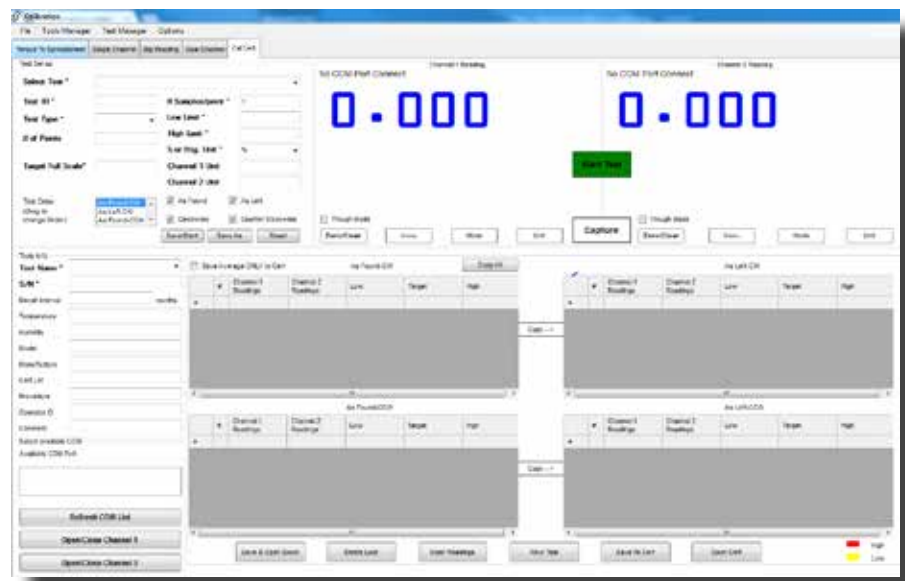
Calibration
File Tools Manager Test Manager Options
Torque To Spreadsheet Single Channel Bit Reading Dual Channel Cal Cert
Test Set-up
Select Tool *
Test ID *
Test Type *
# of Points
Target Full Scale*
Test Data (Drag to change order)
As Found CW
As Left CW
As Found CCW
# Samples/point *
Low Limit *
High Limit *
Low Eng. Unit *
%
Channel 1 Unit
Channel 2 Unit
As Found
As Left
Clockwise
Counter Clockwise
Save/Start
Save As...
Reset
Channel 1 Reading
No COM Port Connect
0.000
Channel 2 Reading
No COM Port Connect
0.000
Start Test
Through Mode
Zero/Clear
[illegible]
Mode
Unit
Capture
Through Mode
Zero/Clear
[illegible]
Mode
Unit
Tools Info
Tool Name *
S/N *
Recall Interval
months
Temperature
Humidity
Model
Manufacturer
Cert Lot
Procedure
Operator ID
Comment
Select available COM
Available COM Port
Refresh COM List
Open/Close Channel 1
Open/Close Channel 2
Save Average ONLY to Cert
As Found CW
Copy All
#
Channel 1 Readings
Channel 2 Readings
Low
Target
High
Copy -->
As Left CW
#
Channel 1 Readings
Channel 2 Readings
Low
Target
High
As Found CCW
#
Channel 1 Readings
Channel 2 Readings
Low
Target
High
Copy -->
As Left CCW
#
Channel 1 Readings
Channel 2 Readings
Low
Target
High
Save & Open Sheet
Delete Last
Clear Readings
Clear Test
Save to Cert
Open Cert
High
Low